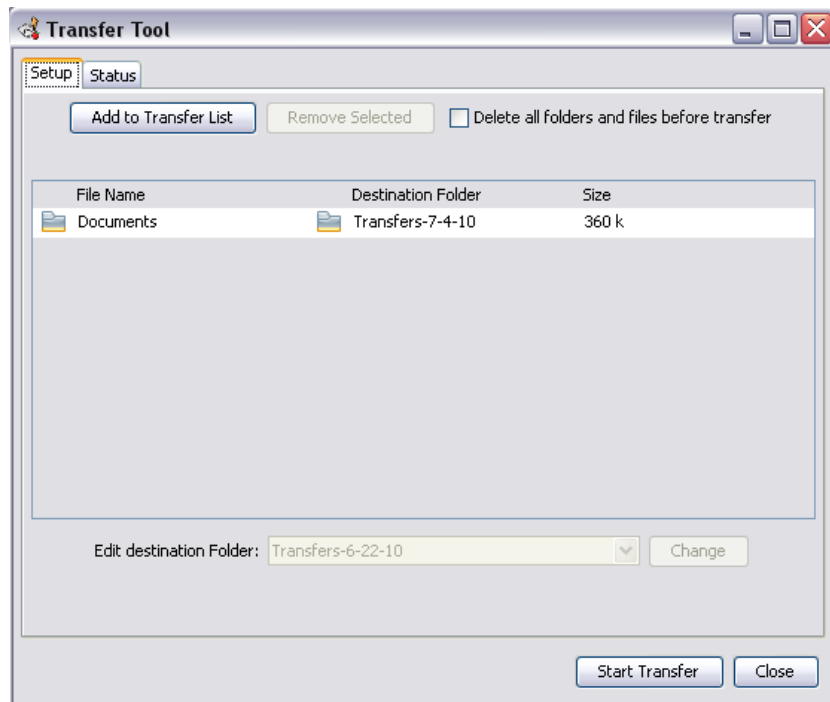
Transfer Tool

Setup Status

Add to Transfer List Remove Selected Delete all folders and files before transfer

| File Name | Destination Folder | Size |
|---|---|---|
| Documents | Transfers-7-4-10 | 360 k |

Edit destination Folder: Transfers-6-22-10 Change

Start Transfer Close